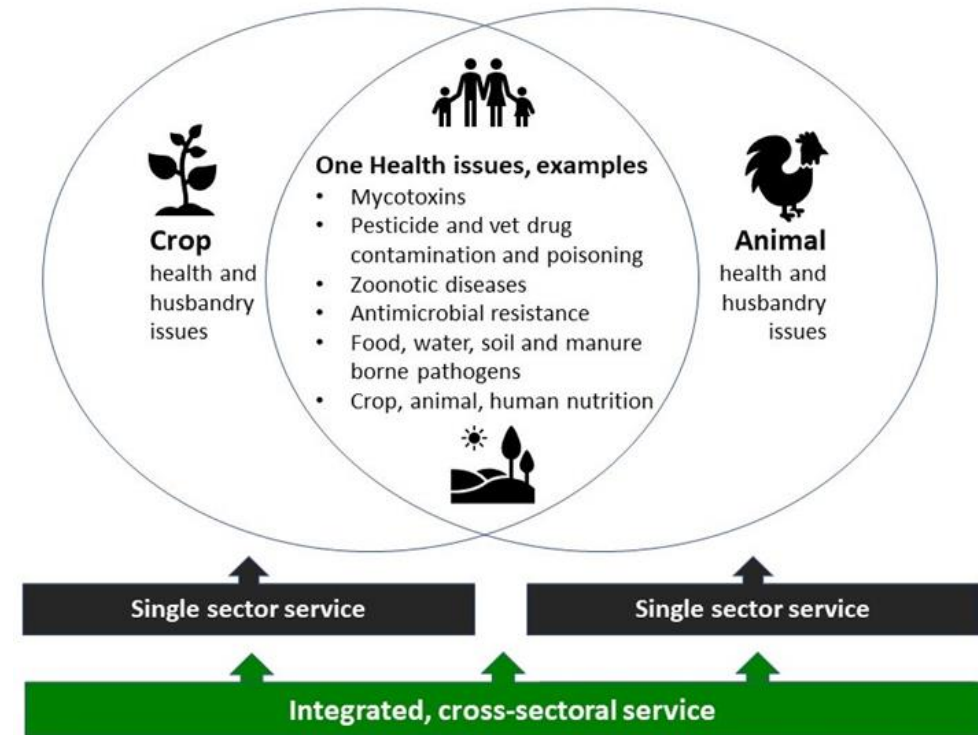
Crop
health and husbandry issues

One Health issues, examples
• Mycotoxins
• Pesticide and vet drug contamination and poisoning
• Zoonotic diseases
• Antimicrobial resistance
• Food, water, soil and manure borne pathogens
• Crop, animal, human nutrition

Animal
health and husbandry issues

Single sector service

Single sector service

Integrated, cross-sectoral service